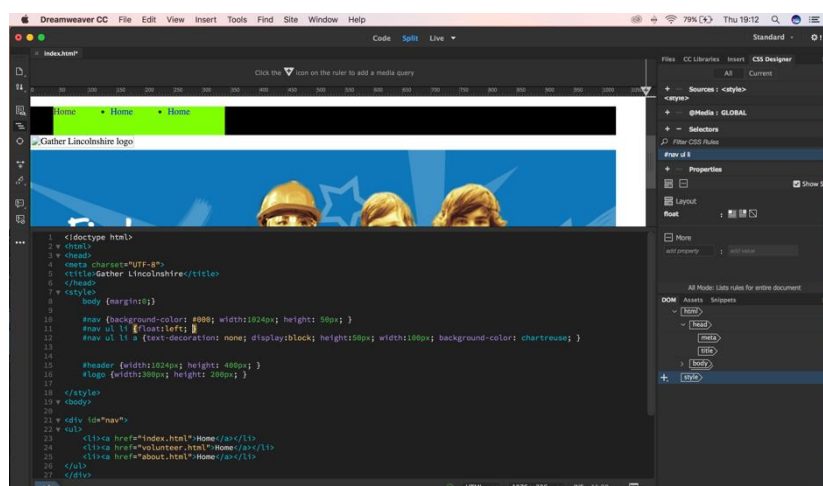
Dreamweaver CC File Edit View Insert Tools Find Site Window Help

79% Thu 19:12

Code Split Live

Standard

index.html*

Click the ▼ icon on the ruler to add a media query

Home • Home • Home

Gather Lincolnshire logo

Files CC Libraries Insert CSS Designer

All Current

+ — Sources : <style>
<style>

+ — @Media : GLOBAL

+ — Selectors

Filter CSS Rules

#nav ul li

+ — Properties

Show Set

Layout

float :

More

add property : add value

All Mode: Lists rules for entire document

DOM Assets Snippets

html
head
meta
title
body
style

1 <!doctype html>
2 <html>
3 <head>
4 <meta charset="UTF-8">
5 <title>Gather Lincolnshire</title>
6 </head>
7 <style>
8 body {margin:0;}
9
10 #nav {background-color: #000; width:1024px; height: 50px; }
11 #nav ul li {float:left; }
12 #nav ul li a {text-decoration: none; display:block; height:50px; width:100px; background-color: chartreuse; }
13
14
15 #header {width:1024px; height: 400px; }
16 #logo {width:300px; height: 200px; }
17
18 </style>
19 <body>
20
21 <div id="nav">
22 <ul>
23 <li><a href="index.html">Home</a></li>
24 <li><a href="volunteer.html">Home</a></li>
25 <li><a href="about.html">Home</a></li>
26 </ul>
27 </div>